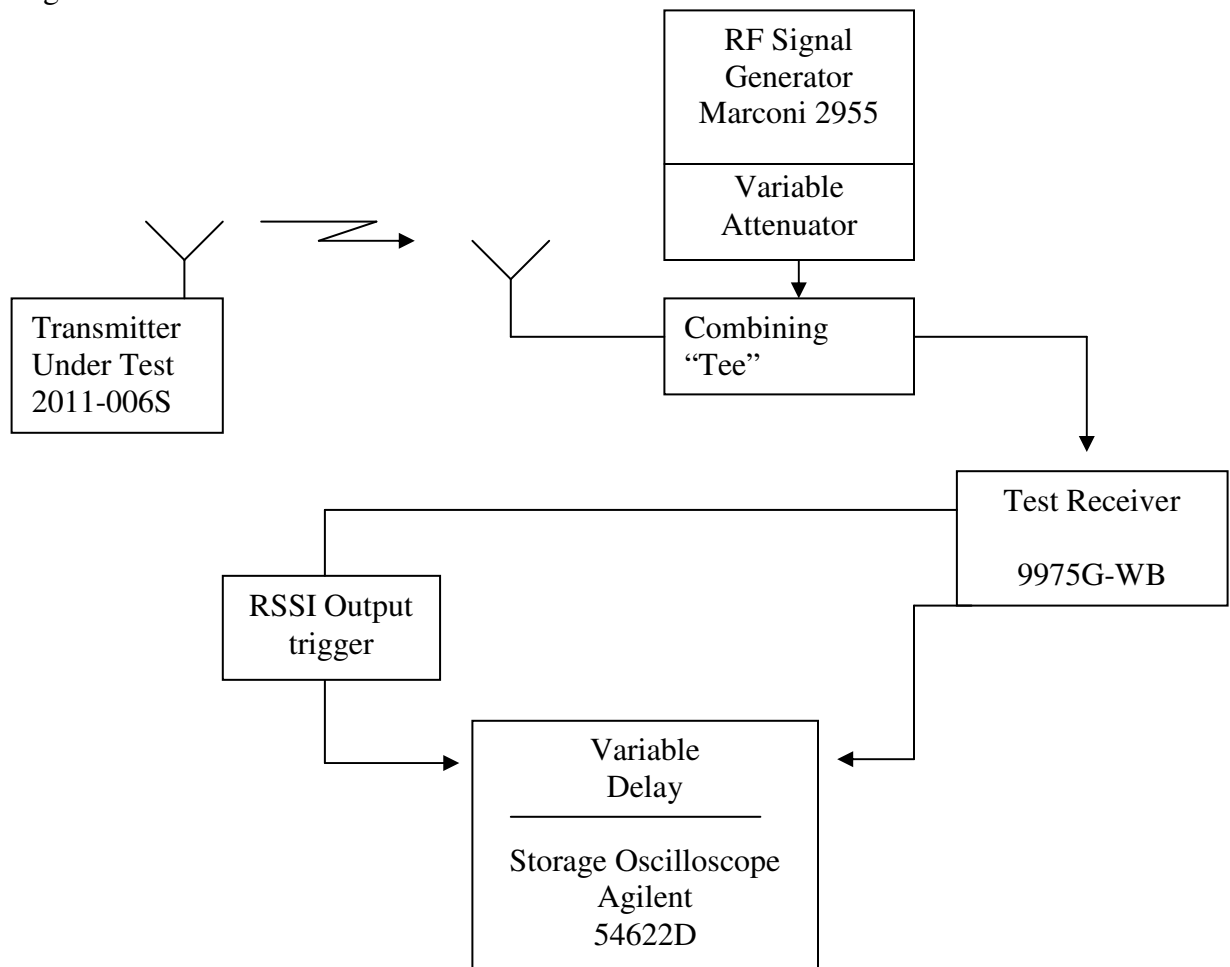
RF Signal Generator Marconi 2955

Variable Attenuator

Transmitter Under Test 2011-006S

Combining "Tee"

Test Receiver

9975G-WB

RSSI Output trigger

Variable Delay

Storage Oscilloscope Agilent 54622D